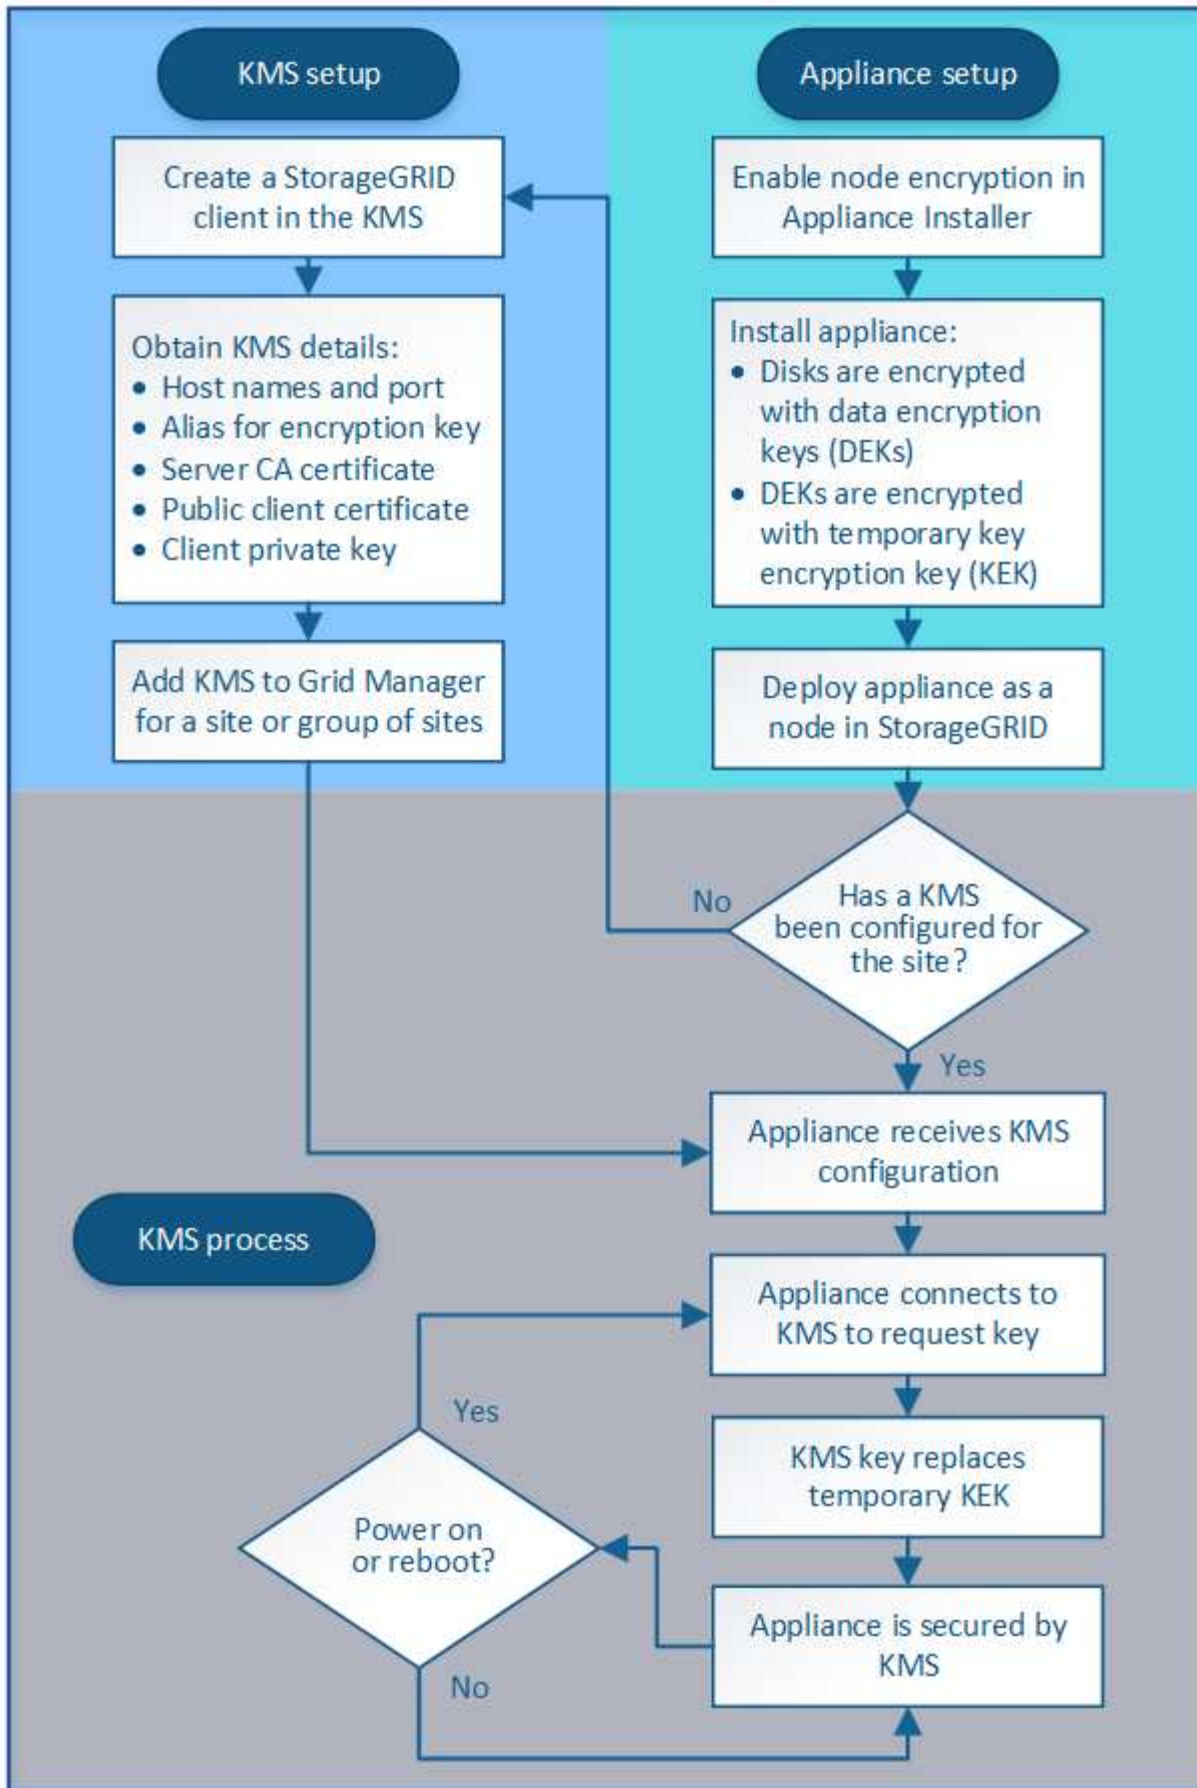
KMS setup

Create a StorageGRID client in the KMS

Obtain KMS details:
• Host names and port
• Alias for encryption key
• Server CA certificate
• Public client certificate
• Client private key

Add KMS to Grid Manager for a site or group of sites

Appliance setup

Enable node encryption in Appliance Installer

Install appliance:
• Disks are encrypted with data encryption keys (DEKs)
• DEKs are encrypted with temporary key encryption key (KEK)

Deploy appliance as a node in StorageGRID

No

Has a KMS been configured for the site?

Yes

Appliance receives KMS configuration

KMS process

Appliance connects to KMS to request key

Yes

KMS key replaces temporary KEK

Power on or reboot?

Appliance is secured by KMS

No